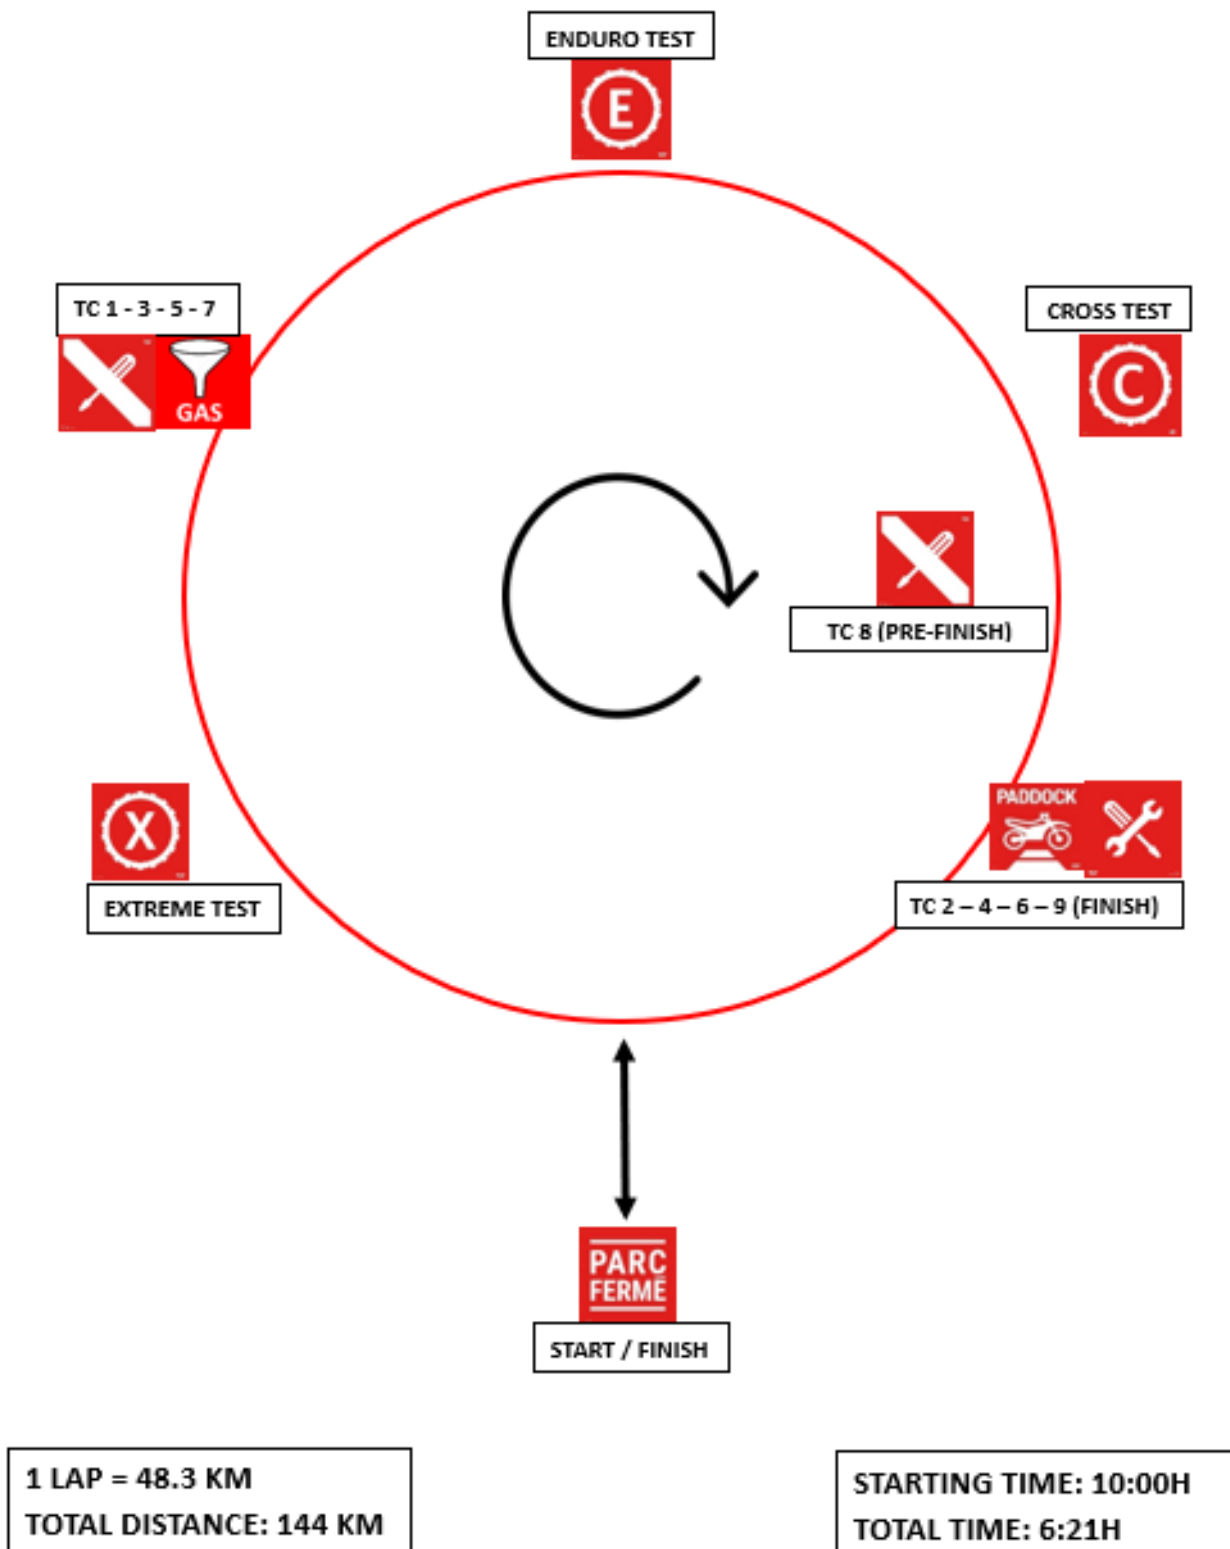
ENDURO TEST

E

TC 1 - 3 - 5 - 7

GAS

CROSS TEST

C

TC 8 (PRE-FINISH)

X

EXTREME TEST

PADDOCK

TC 2 – 4 – 6 – 9 (FINISH)

PARC FERMÉ

START / FINISH

1 LAP = 48.3 KM
TOTAL DISTANCE: 144 KM

STARTING TIME: 10:00H
TOTAL TIME: 6:21H